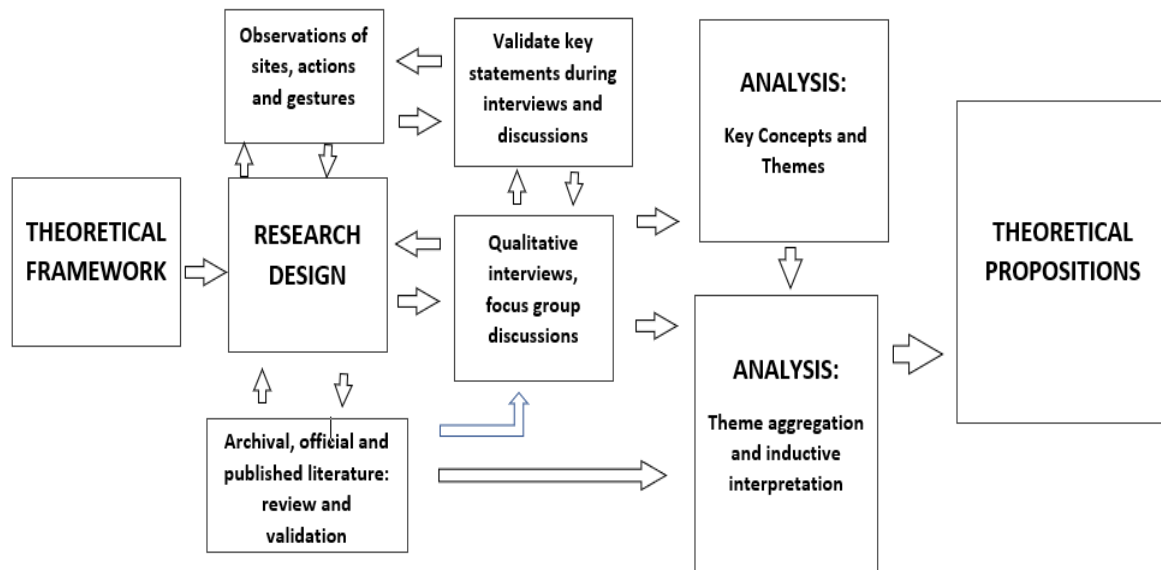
Observations of sites, actions and gestures

Validate key statements during interviews and discussions

ANALYSIS:

Key Concepts and Themes

THEORETICAL FRAMEWORK

RESEARCH DESIGN

Qualitative interviews, focus group discussions

THEORETICAL PROPOSITIONS

ANALYSIS:

Theme aggregation and inductive interpretation

Archival, official and published literature: review and validation